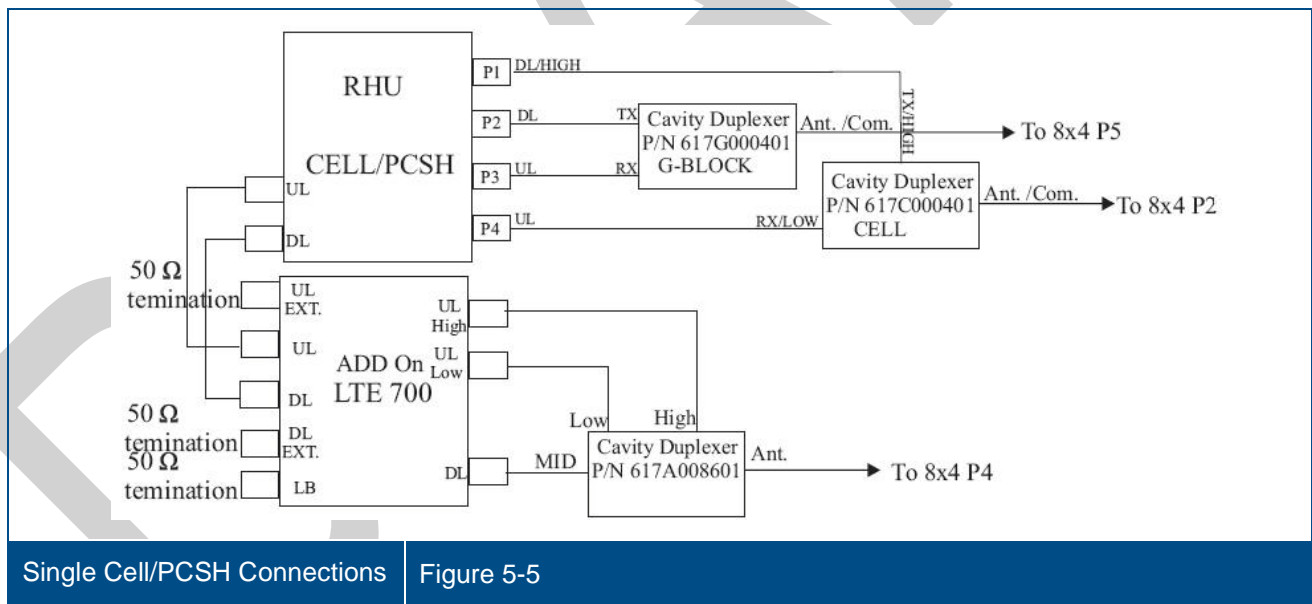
RHU

CELL/PCSH

P1 DL/HIGH

P2 DL

P3 UL

P4 UL

UL

DL

TX

RX

Cavity Duplexer P/N 617G000401 G-BLOCK

Ant. /Com.

TX/HIGH

To 8x4 P5

Cavity Duplexer P/N 617C000401 CELL

RX/LOW

Ant. /Com.

To 8x4 P2

50 Ω temination

UL EXT.

UL

DL

50 Ω temination

DL EXT.

50 Ω temination

LB

ADD On LTE 700

UL High

UL Low

DL

Low

High

MID

Cavity Duplexer P/N 617A008601

Ant.

To 8x4 P4

| Single Cell/PCSH Connections | Figure 5-5 |
|---|---|